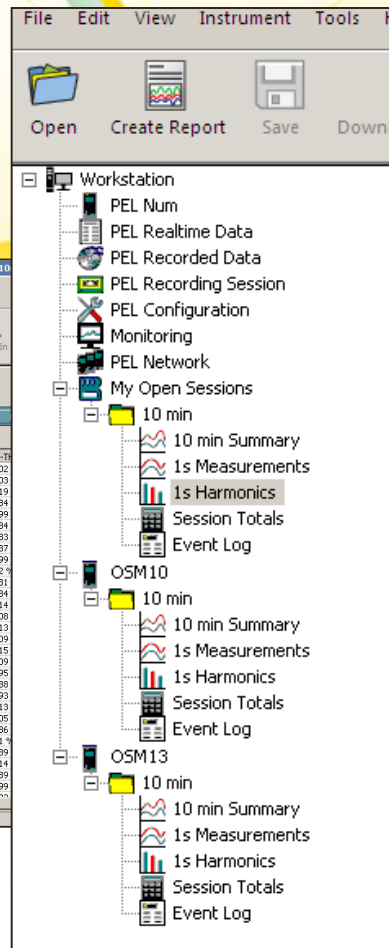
File Edit View Instrument Tools H

Open Create Report Save Down

Workstation
PEL Num
PEL Realtime Data
PEL Recorded Data
PEL Recording Session
PEL Configuration
Monitoring
PEL Network
My Open Sessions
10 min
10 min Summary
1s Measurements
1s Harmonics
Session Totals
Event Log
OSM10
10 min
10 min Summary
1s Measurements
1s Harmonics
Session Totals
Event Log
OSM13
10 min
10 min Summary
1s Measurements
1s Harmonics
Session Totals
Event Log